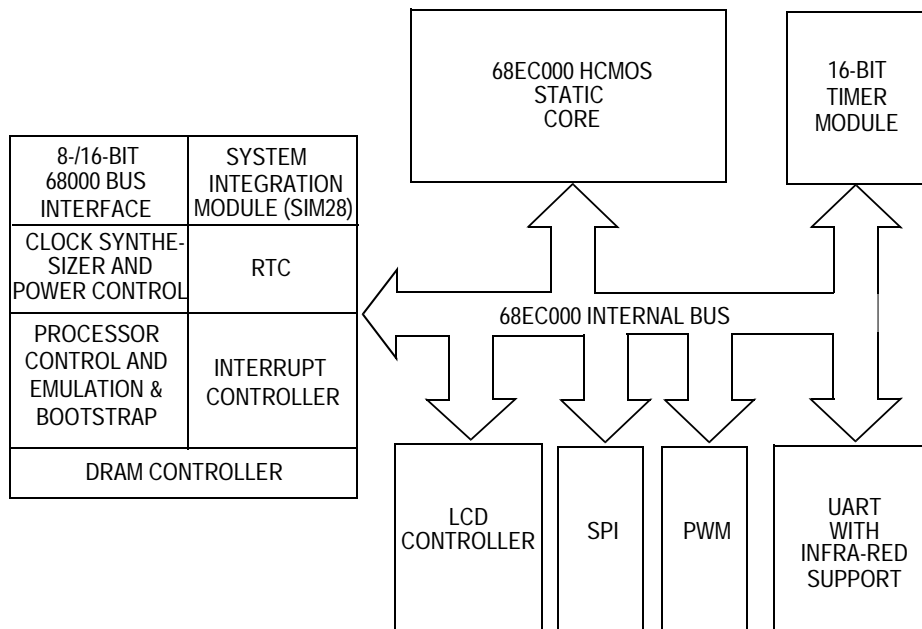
68EC000 HCMOS STATIC CORE

16-BIT TIMER MODULE

| 8-/16-BIT 68000 BUS INTERFACE | SYSTEM INTEGRATION MODULE (SIM28) |
|---|---|
| CLOCK SYNTHESIZER AND POWER CONTROL | RTC |
| PROCESSOR CONTROL AND EMULATION & BOOTSTRAP | INTERRUPT CONTROLLER |
| DRAM CONTROLLER | |

68EC000 INTERNAL BUS

LCD CONTROLLER

SPI

PWM

UART WITH INFRA-RED SUPPORT